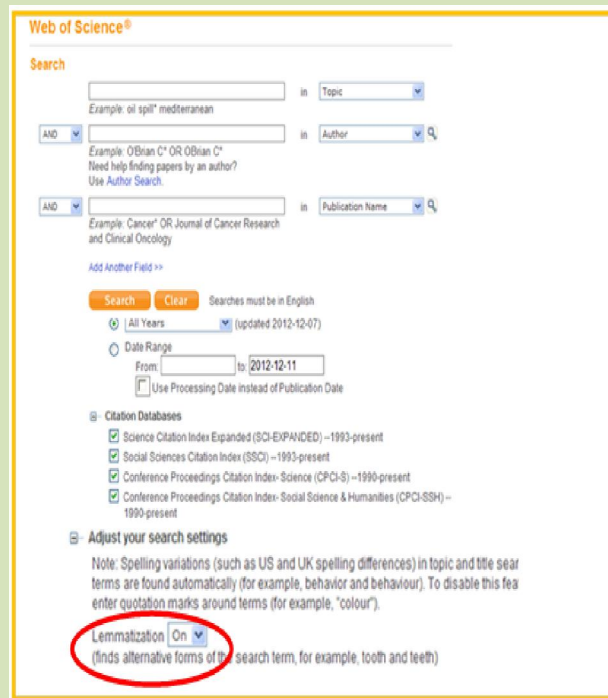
Web of Science®

Search

in Topic

Example: oil spill* mediterranean

AND in Author

Example: O'Brian C* OR OBrian C*
Need help finding papers by an author?
Use Author Search.

AND in Publication Name

Example: Cancer* OR Journal of Cancer Research and Clinical Oncology

Add Another Field >>

Search Clear Searches must be in English

All Years (updated 2012-12-07)

Date Range
From: to: 2012-12-11
Use Processing Date instead of Publication Date

Citation Databases
Science Citation Index Expanded (SCI-EXPANDED) --1993-present
Social Sciences Citation Index (SSCI) --1993-present
Conference Proceedings Citation Index- Science (CPCI-S) --1990-present
Conference Proceedings Citation Index- Social Science & Humanities (CPCI-SSH) --1990-present

Adjust your search settings

Note: Spelling variations (such as US and UK spelling differences) in topic and title sear terms are found automatically (for example, behavior and behaviour). To disable this fea enter quotation marks around terms (for example, "colour").

Lemmatization On
(finds alternative forms of the search term, for example, tooth and teeth)